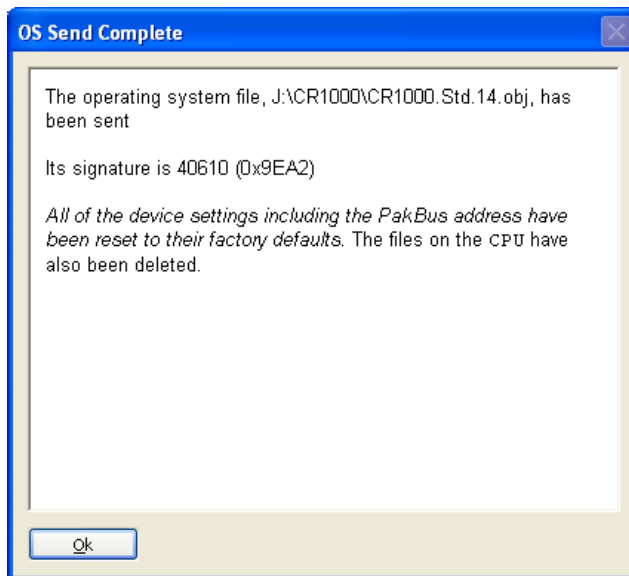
OS Send Complete

The operating system file, J:\CR1000\CR1000.Std.14.obj, has been sent

Its signature is 40610 (0x9EA2)

All of the device settings including the PakBus address have been reset to their factory defaults. The files on the CPU have also been deleted.

Ok